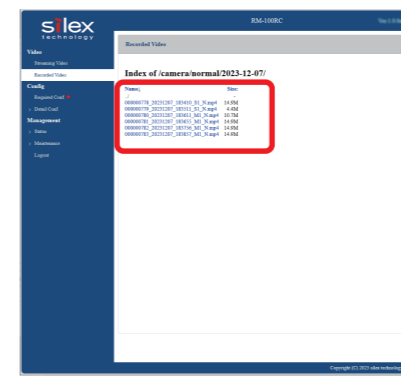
silex technology

RM-100BC

Ver.1.0.0

Video
Streaming Video
Recorded Video
Config
Required Conf
Detail Conf
Management
Status
Maintenance
Logout

Recorded Video

Index of /camera/normal/2023-12-07/

| Name↓ | Size↓ |
|---|---|
| ../ | - |
| 0000000778_20231207_183010_S1_N.mp4 | 14.8M |
| 0000000779_20231207_183311_S1_N.mp4 | 4.4M |
| 0000000780_20231207_183613_M1_N.mp4 | 10.7M |
| 0000000781_20231207_183651_M1_N.mp4 | 14.8M |
| 0000000782_20231207_183756_M1_N.mp4 | 14.8M |
| 0000000783_20231207_183857_M1_N.mp4 | 14.8M |

Copyright (C) 2023 silex technology